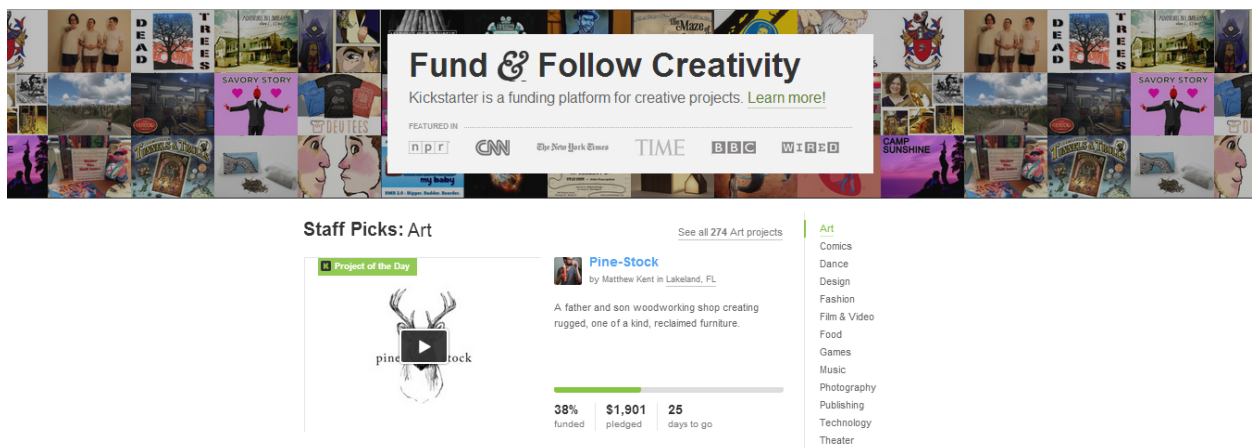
DEAD TREES

SAVORY STORY

CAMP SUNSHINE

Fund & Follow Creativity

Kickstarter is a funding platform for creative projects. Learn more!

FEATURED IN

npr CNN The New York Times TIME BBC WIRED

Staff Picks: Art

See all 274 Art projects

Project of the Day

pine stock

Pine-Stock

by Matthew Kent in Lakeland, FL

A father and son woodworking shop creating rugged, one of a kind, reclaimed furniture.

38% funded

$1,901 pledged

25 days to go

Art
Comics
Dance
Design
Fashion
Film & Video
Food
Games
Music
Photography
Publishing
Technology
Theater